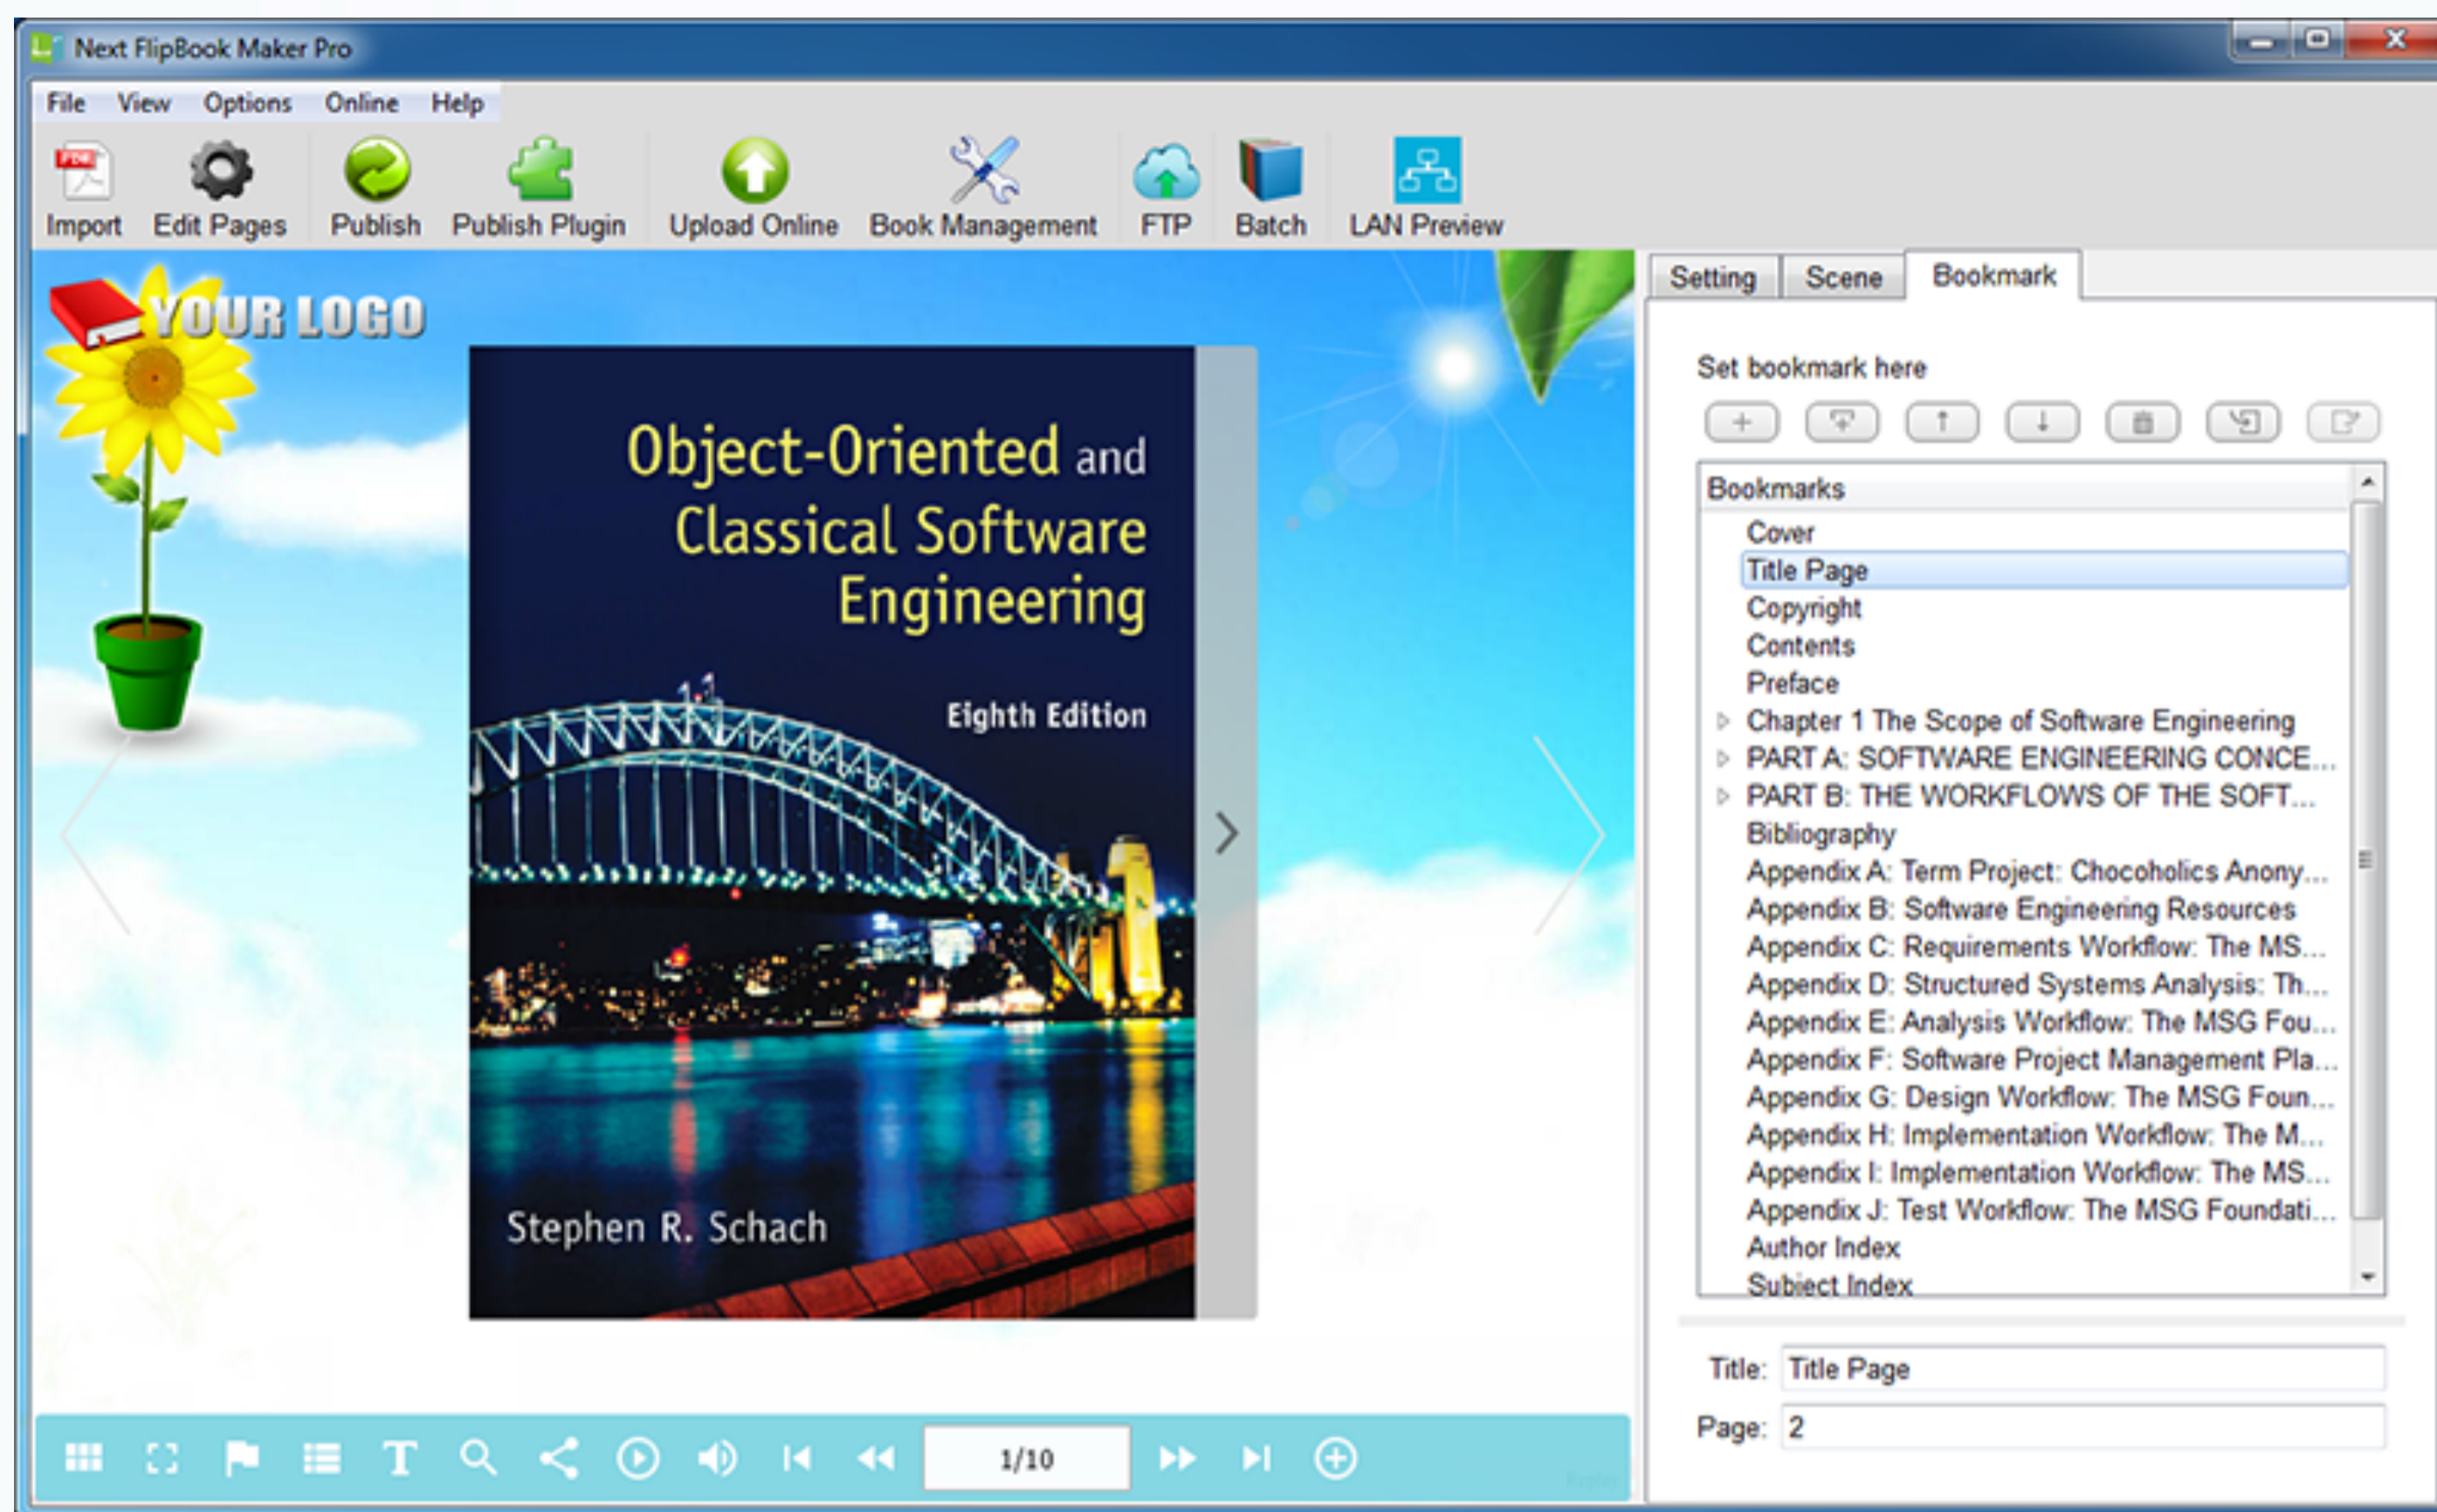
Next FlipBook Maker Pro

File View Options Online Help

Import Edit Pages Publish Publish Plugin Upload Online Book Management FTP Batch LAN Preview

YOUR LOGO

Object-Oriented and Classical Software Engineering

Eighth Edition

Stephen R. Schach

1/10

Setting Scene Bookmark

Set bookmark here

Bookmarks
Cover
Title Page
Copyright
Contents
Preface
Chapter 1 The Scope of Software Engineering
PART A: SOFTWARE ENGINEERING CONCE...
PART B: THE WORKFLOWS OF THE SOFT...
Bibliography
Appendix A: Term Project: Chocoholics Anony...
Appendix B: Software Engineering Resources
Appendix C: Requirements Workflow: The MS...
Appendix D: Structured Systems Analysis: Th...
Appendix E: Analysis Workflow: The MSG Fou...
Appendix F: Software Project Management Pla...
Appendix G: Design Workflow: The MSG Foun...
Appendix H: Implementation Workflow: The M...
Appendix I: Implementation Workflow: The MS...
Appendix J: Test Workflow: The MSG Foundati...
Author Index
Subject Index

Title: Title Page
Page: 2